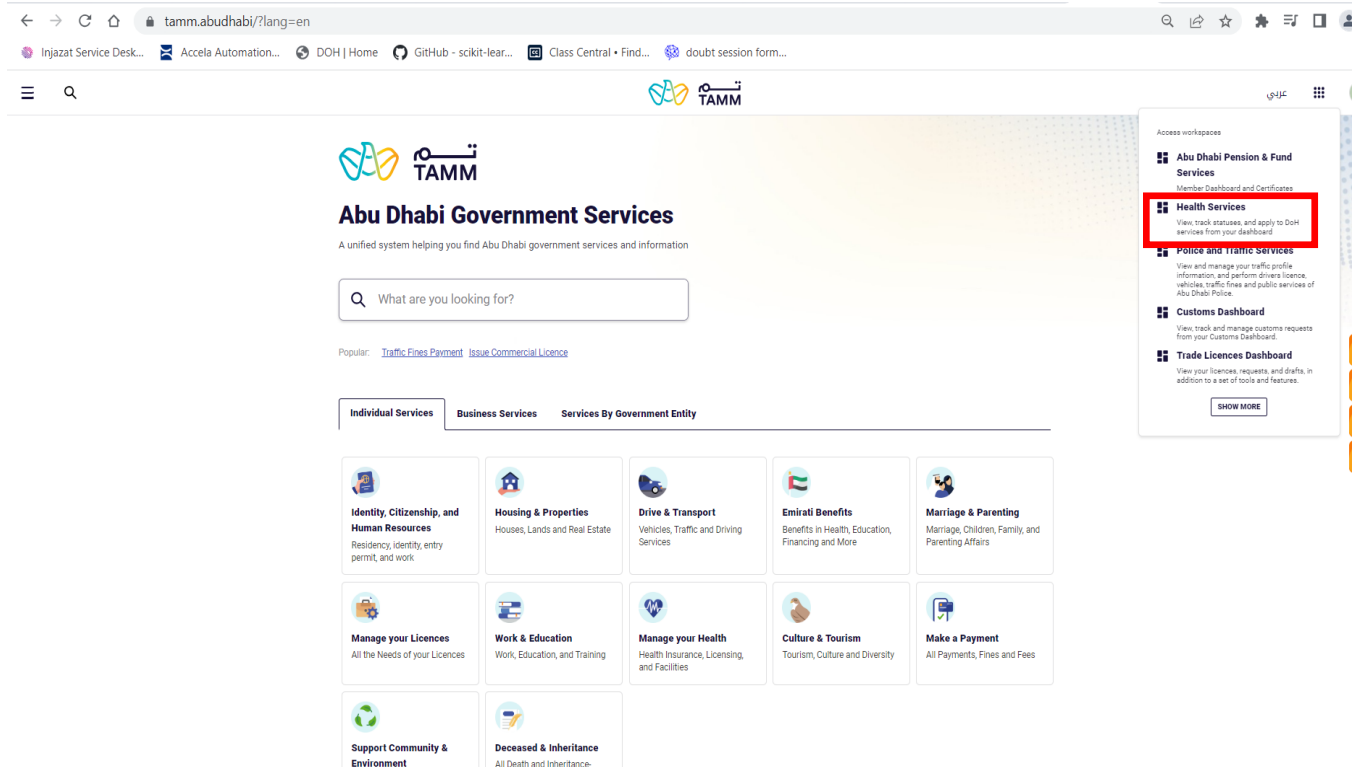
tamm.abudhabi/?lang=en

Injazat Service Desk... Accela Automation... DOH | Home GitHub - scikit-lear... Class Central • Find... doubt session form...

تــم TAMM

عربي

تــم TAMM

Abu Dhabi Government Services

A unified system helping you find Abu Dhabi government services and information

What are you looking for?

Popular: Traffic Fines Payment Issue Commercial Licence

Individual Services Business Services Services By Government Entity

Identity, Citizenship, and Human Resources
Residency, identity, entry permit, and work

Housing & Properties
Houses, Lands and Real Estate

Drive & Transport
Vehicles, Traffic and Driving Services

Emirati Benefits
Benefits in Health, Education, Financing and More

Marriage & Parenting
Marriage, Children, Family, and Parenting Affairs

Manage your Licences
All the Needs of your Licences

Work & Education
Work, Education, and Training

Manage your Health
Health Insurance, Licensing, and Facilities

Culture & Tourism
Tourism, Culture and Diversity

Make a Payment
All Payments, Fines and Fees

Support Community & Environment

Deceased & Inheritance
All Death and Inheritance-

Access workspaces

Abu Dhabi Pension & Fund Services
Member Dashboard and Certificates

Health Services
View, track statuses, and apply to DoH services from your dashboard

Police and Traffic Services
View and manage your traffic profile information, and perform drivers licence, vehicles, traffic fines and public services of Abu Dhabi Police.

Customs Dashboard
View, track and manage customs requests from your Customs Dashboard.

Trade Licences Dashboard
View your licences, requests, and drafts, in addition to a set of tools and features.

SHOW MORE